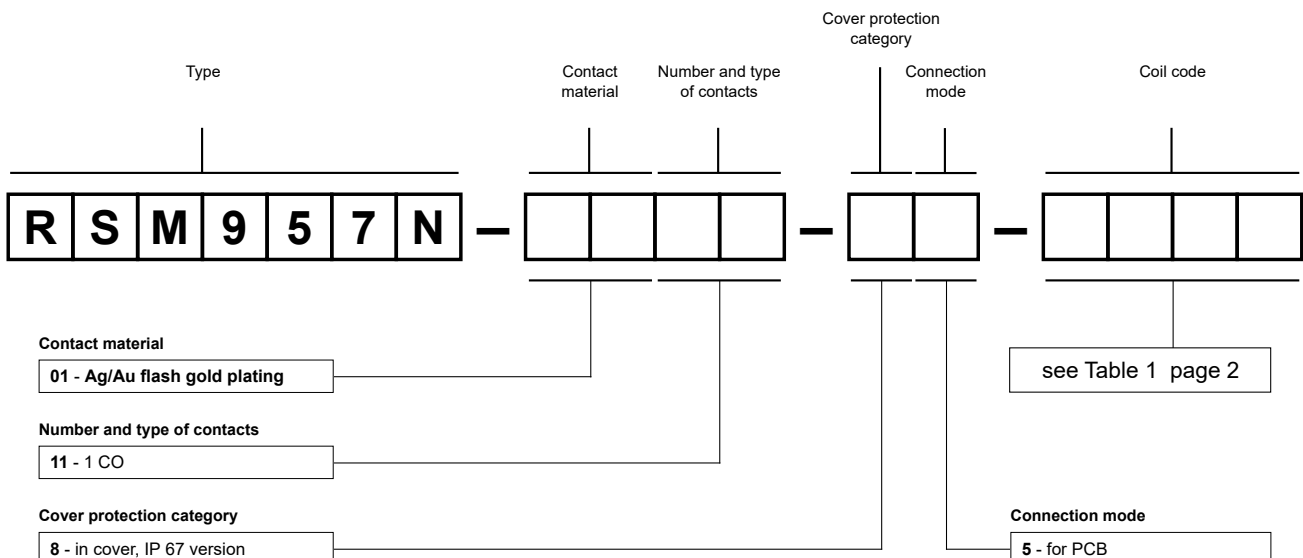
Cover protection category

Type

Contact material

Number and type of contacts

Connection mode

Coil code

R S M 9 5 7 N – – –

Contact material

**01** - **Ag/Au flash gold plating**

see Table 1 page 2

Number and type of contacts

**11** - 1 CO

Cover protection category

**8** - in cover, IP 67 version

Connection mode

**5** - for PCB